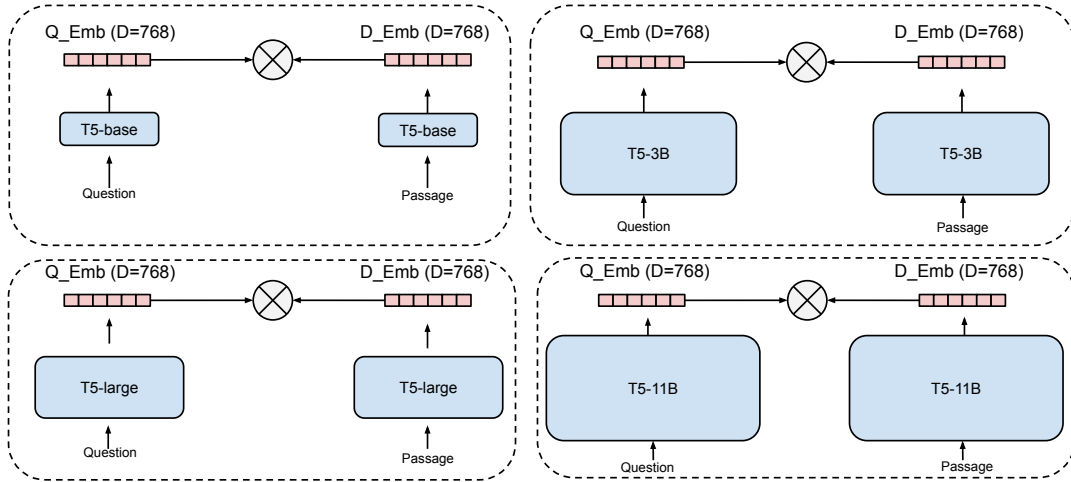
Q_Emb (D=768)

D_Emb (D=768)

T5-base

T5-base

Question

Passage

Q_Emb (D=768)

D_Emb (D=768)

T5-3B

T5-3B

Question

Passage

Q_Emb (D=768)

D_Emb (D=768)

T5-large

T5-large

Question

Passage

Q_Emb (D=768)

D_Emb (D=768)

T5-11B

T5-11B

Question

Passage